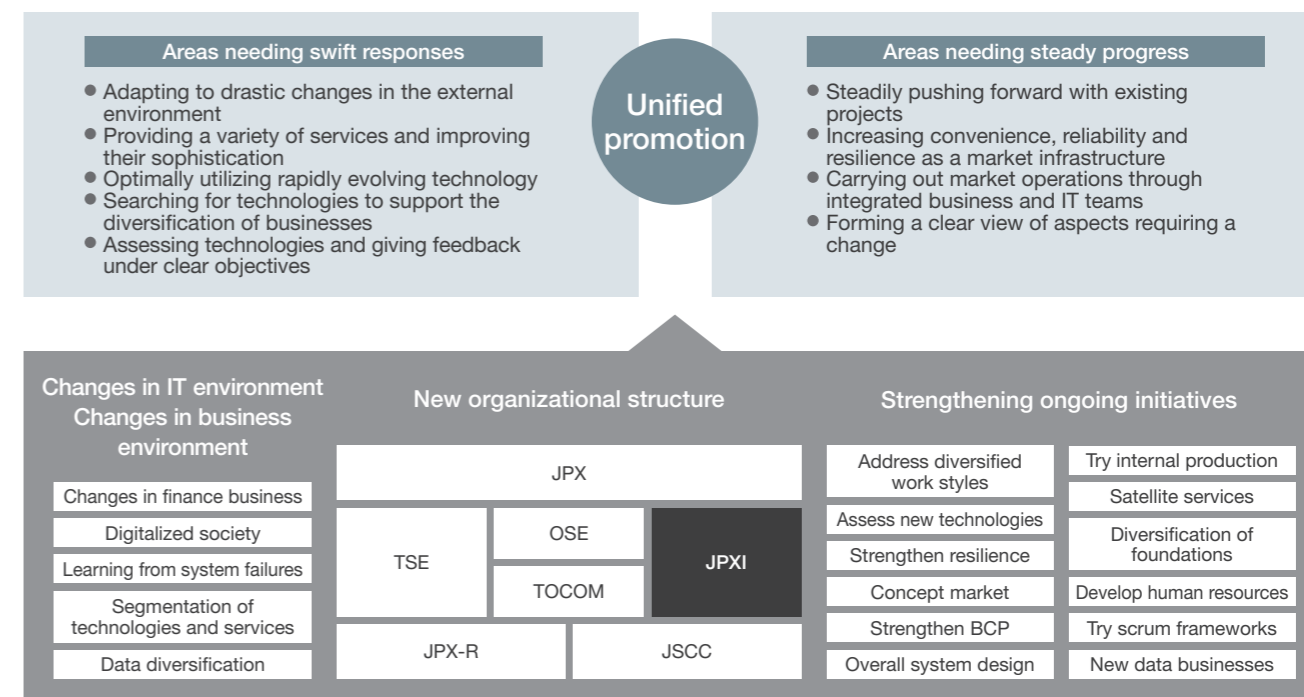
Areas needing swift responses

- Adapting to drastic changes in the external environment
- Providing a variety of services and improving their sophistication
- Optimally utilizing rapidly evolving technology
- Searching for technologies to support the diversification of businesses
- Assessing technologies and giving feedback under clear objectives

Unified promotion

Areas needing steady progress

- Steadily pushing forward with existing projects
- Increasing convenience, reliability and resilience as a market infrastructure
- Carrying out market operations through integrated business and IT teams
- Forming a clear view of aspects requiring a change

Changes in IT environment
Changes in business environment

Changes in finance business
Digitalized society
Learning from system failures
Segmentation of technologies and services
Data diversification

New organizational structure

JPX
TSE
OSE
TOCOM
JPXI
JPX-R
JSCC

Strengthening ongoing initiatives

Address diversified work styles
Assess new technologies
Strengthen resilience
Concept market
Strengthen BCP
Overall system design

Try internal production
Satellite services
Diversification of foundations
Develop human resources
Try scrum frameworks
New data businesses